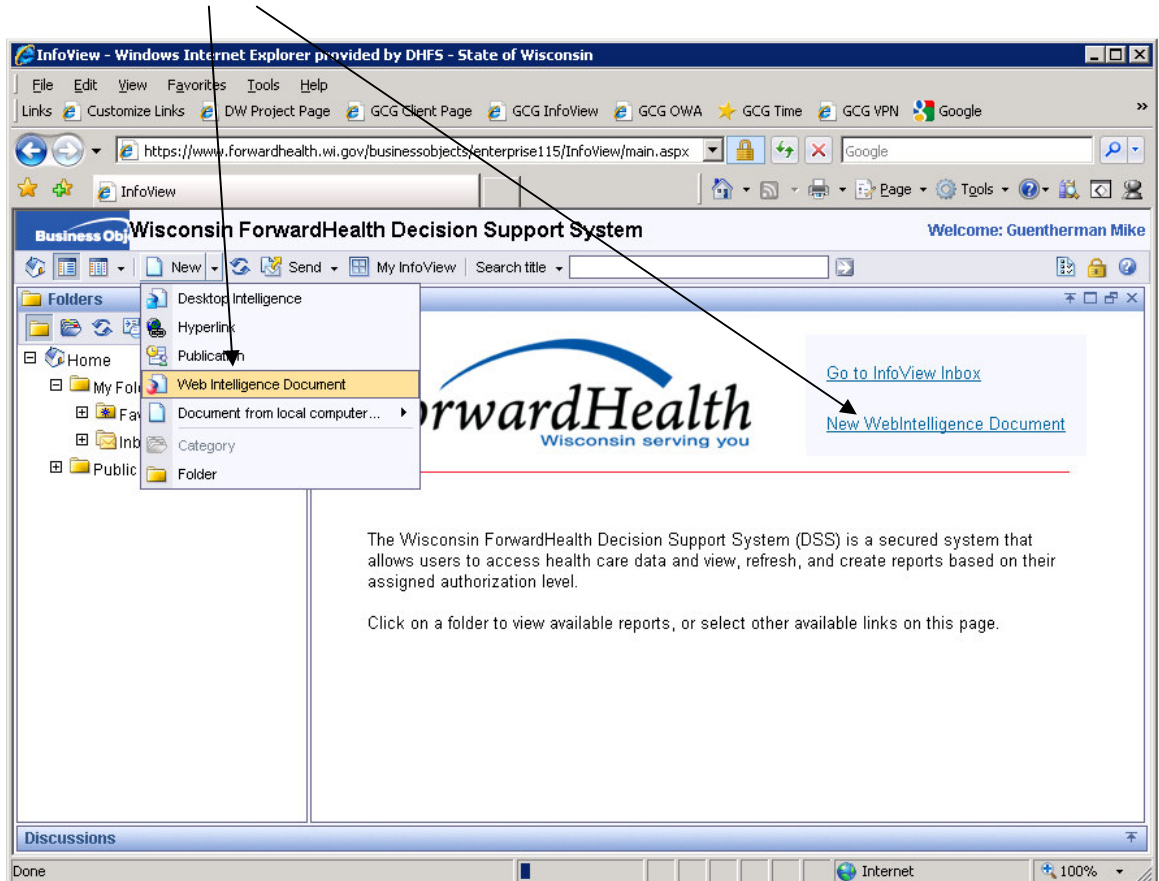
InfoView - Windows Internet Explorer provided by DHFS - State of Wisconsin

File Edit View Favorites Tools Help

Links Customize Links DW Project Page GCG Client Page GCG InfoView GCG OWA GCG Time GCG VPN Google

https://www.forwardhealth.wi.gov/businessobjects/enterprise115/InfoView/main.aspx

Google

InfoView

Page Tools

Business Obj Wisconsin ForwardHealth Decision Support System

Welcome: Guentherman Mike

New Send My InfoView Search title

Folders

Desktop Intelligence
Hyperlink
Publication
Web Intelligence Document
Document from local computer...
Category
Folder

Home
My Fol
Fav
Inb
Public

orwardHealth
Wisconsin serving you

Go to InfoView Inbox

New WebIntelligence Document

The Wisconsin ForwardHealth Decision Support System (DSS) is a secured system that allows users to access health care data and view, refresh, and create reports based on their assigned authorization level.

Click on a folder to view available reports, or select other available links on this page.

Discussions

Done

Internet

100%